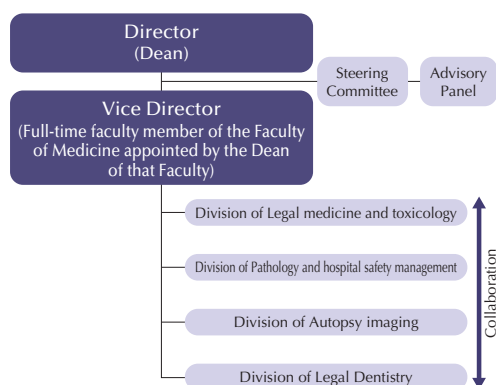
Director
(Dean)

Steering Committee

Advisory Panel

Vice Director
(Full-time faculty member of the Faculty of Medicine appointed by the Dean of that Faculty)

Division of Legal medicine and toxicology

Division of Pathology and hospital safety management

Division of Autopsy imaging

Division of Legal Dentistry

Collaboration